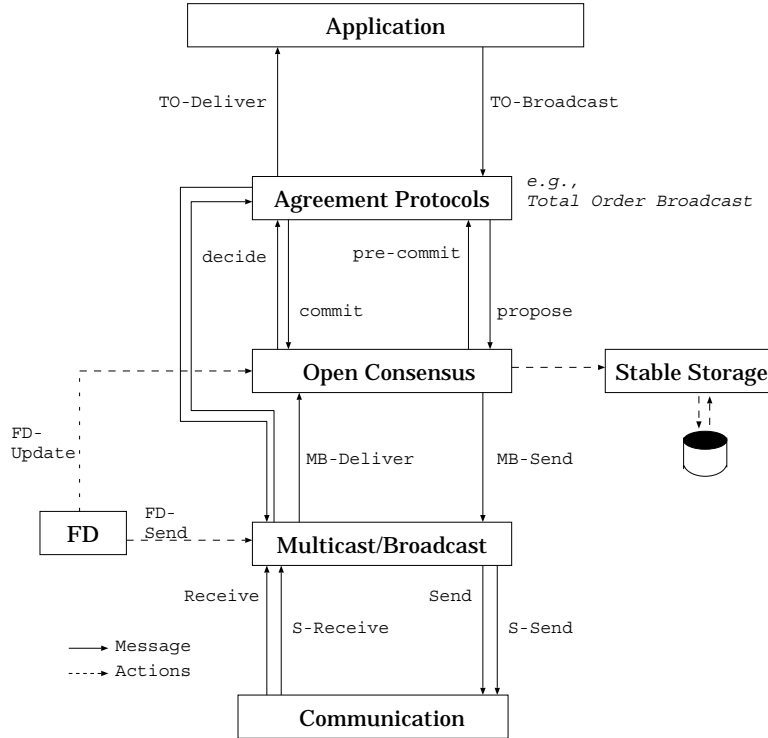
Application

TO-Deliver

TO-Broadcast

Agreement Protocols

e.g., Total Order Broadcast

decide

pre-commit

commit

propose

Open Consensus

Stable Storage

FD-Update

MB-Deliver

MB-Send

FD

FD-Send

Multicast/Broadcast

Receive

S-Receive

Send

S-Send

Message

Actions

Communication